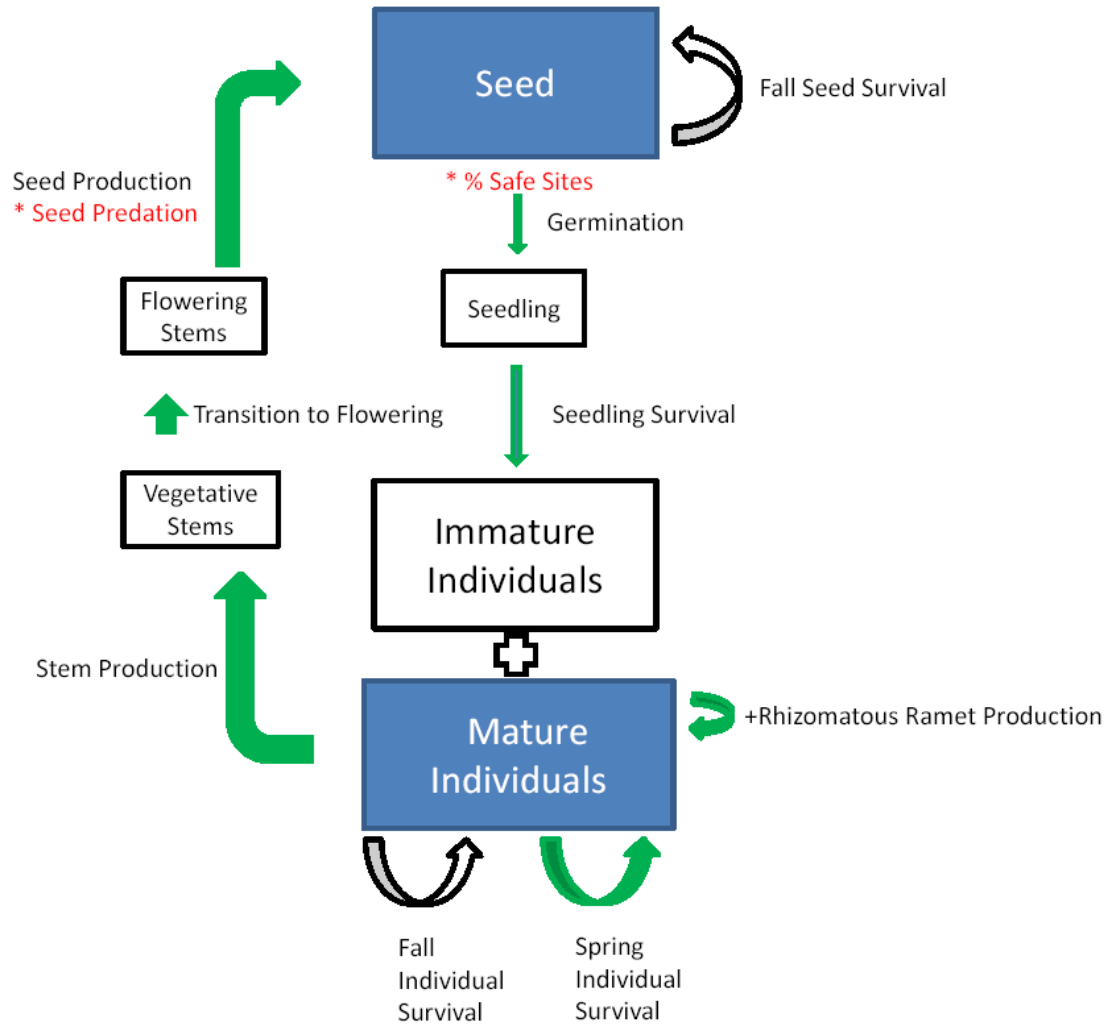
Seed

Fall Seed Survival

Seed Production
* Seed Predation

* % Safe Sites

Germination

Flowering Stems

Seedling

Transition to Flowering

Seedling Survival

Vegetative Stems

Immature Individuals

Stem Production

Mature Individuals

+Rhizomatous Ramet Production

Fall Individual Survival

Spring Individual Survival